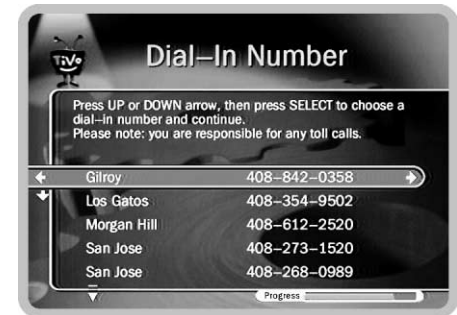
TiVo

Dial–In Number

Press UP or DOWN arrow, then press SELECT to choose a dial–in number and continue.
Please note: you are responsible for any toll calls.

| | |
|---|---|
| Gilroy | 408–842–0358 |
| Los Gatos | 408–354–9502 |
| Morgan Hill | 408–612–2520 |
| San Jose | 408–273–1520 |
| San Jose | 408–268–0989 |

Progress